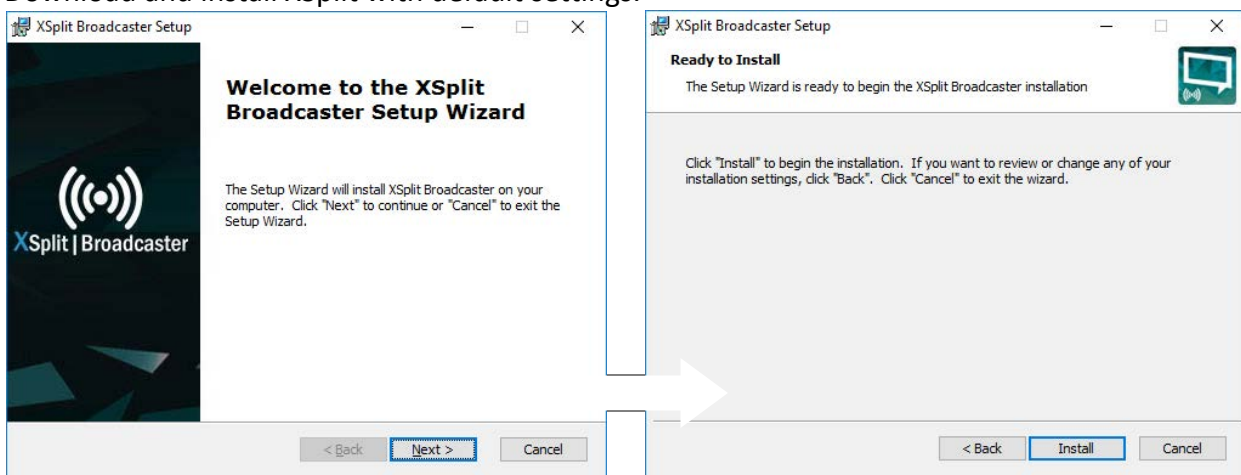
Download and install XSplit with default settings.

XSplit Broadcaster Setup

XSplit | Broadcaster

Welcome to the XSplit Broadcaster Setup Wizard

The Setup Wizard will install XSplit Broadcaster on your computer. Click "Next" to continue or "Cancel" to exit the Setup Wizard.

< Back Next > Cancel

XSplit Broadcaster Setup

Ready to Install

The Setup Wizard is ready to begin the XSplit Broadcaster installation

Click "Install" to begin the installation. If you want to review or change any of your installation settings, click "Back". Click "Cancel" to exit the wizard.

< Back Install Cancel